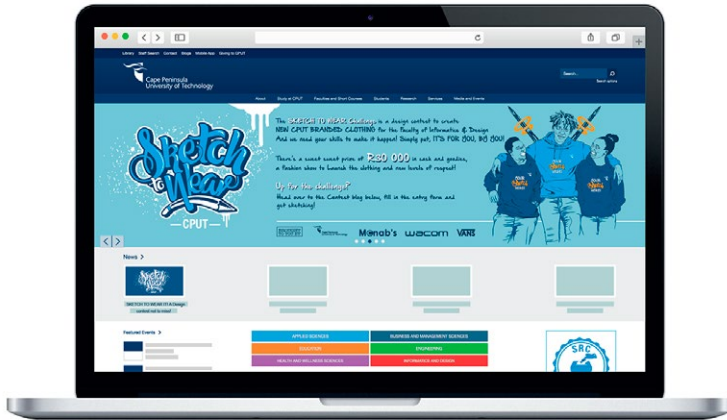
Library Staff Search Contact Blogs Mobile App Giving to CPUT

Cape Peninsula University of Technology

Search

About Study at CPUT Faculties and Short Courses Students Research Services Media and Events

Sketch to Wear

CPUT

The SKETCH TO WEAR Challenge is a design contest to create NEW CPUT BRANDED CLOTHING for the Faculty of Informatics & Design. And we need your skills to make it happen! Simply put, IT'S FOR YOU, BY YOU!

There's a sweet cash prize of R20 000 in cash and goodies, a fashion show to launch the clothing and new levels of respect!

Up for the challenge? Head over to the Contest blog below, fill in the entry form and get sketching!

Monab's wacom VANS

News

SKETCH TO WEAR IFI & Design contest set to wow!

Featured Events

APPLIED SCIENCES
BUSINESS AND MANAGEMENT SCIENCES
EDUCATION
ENGINEERING
HEALTH AND WELLNESS SCIENCES
INFORMATICS AND DESIGN

SRC